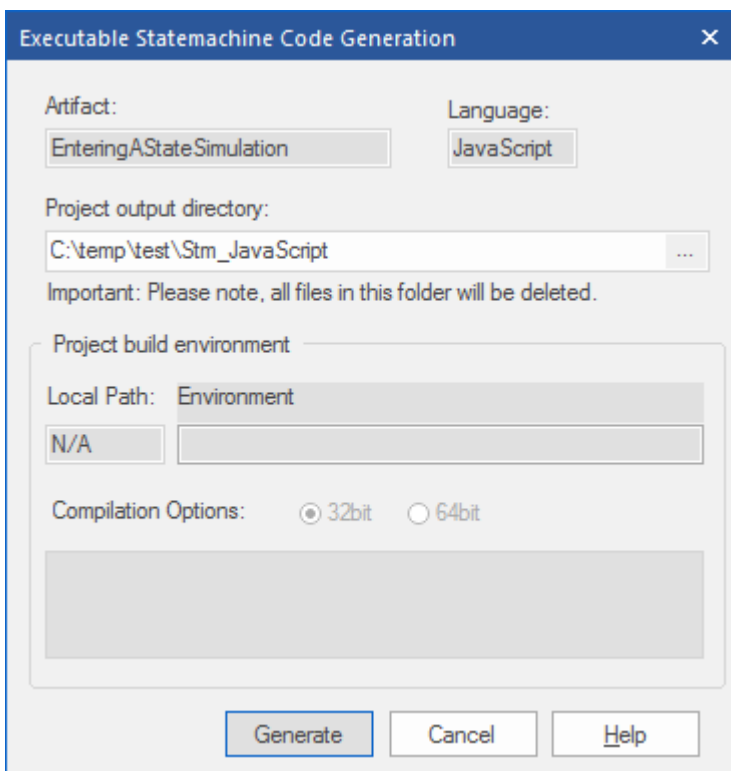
Executable Statemachine Code Generation ✕

Artifact:
EnteringAStateSimulation

Language:
JavaScript

Project output directory:
C:\temp\test\Stm_JavaScript ...

Important: Please note, all files in this folder will be deleted.

Project build environment

Local Path: Environment
N/A

Compilation Options: 32bit 64bit

Generate Cancel Help